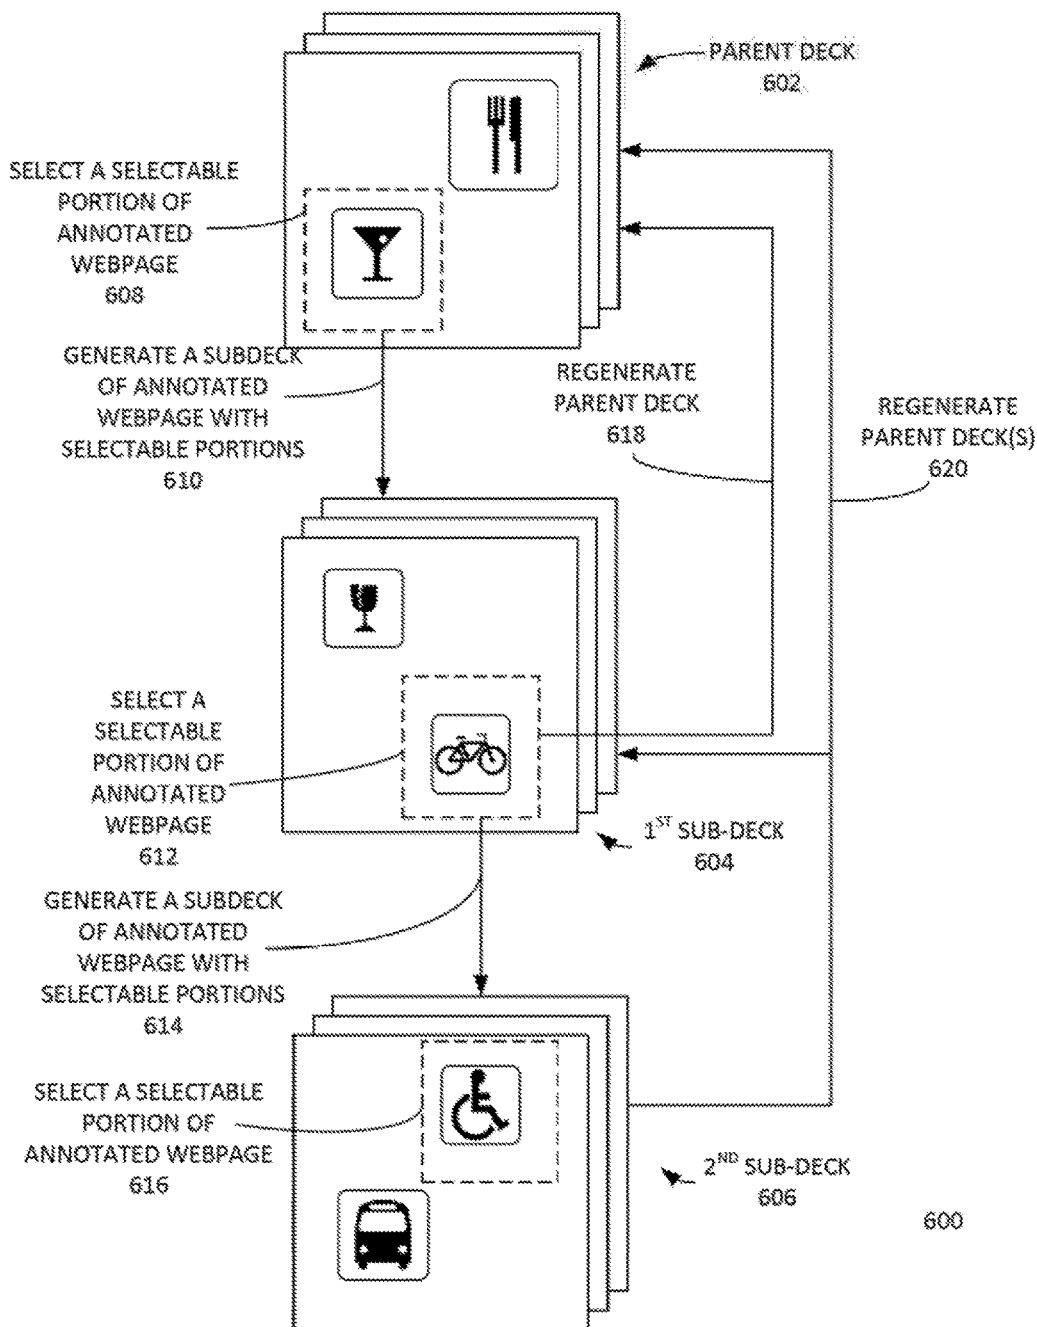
PARENT DECK
602

SELECT A SELECTABLE PORTION OF ANNOTATED WEBPAGE
608

GENERATE A SUBDECK OF ANNOTATED WEBPAGE WITH SELECTABLE PORTIONS
610

REGENERATE PARENT DECK
618

REGENERATE PARENT DECK(S)
620

SELECT A SELECTABLE PORTION OF ANNOTATED WEBPAGE
612

$1^{ST}$ SUB-DECK
604

GENERATE A SUBDECK OF ANNOTATED WEBPAGE WITH SELECTABLE PORTIONS
614

SELECT A SELECTABLE PORTION OF ANNOTATED WEBPAGE
616

$2^{ND}$ SUB-DECK
606

600